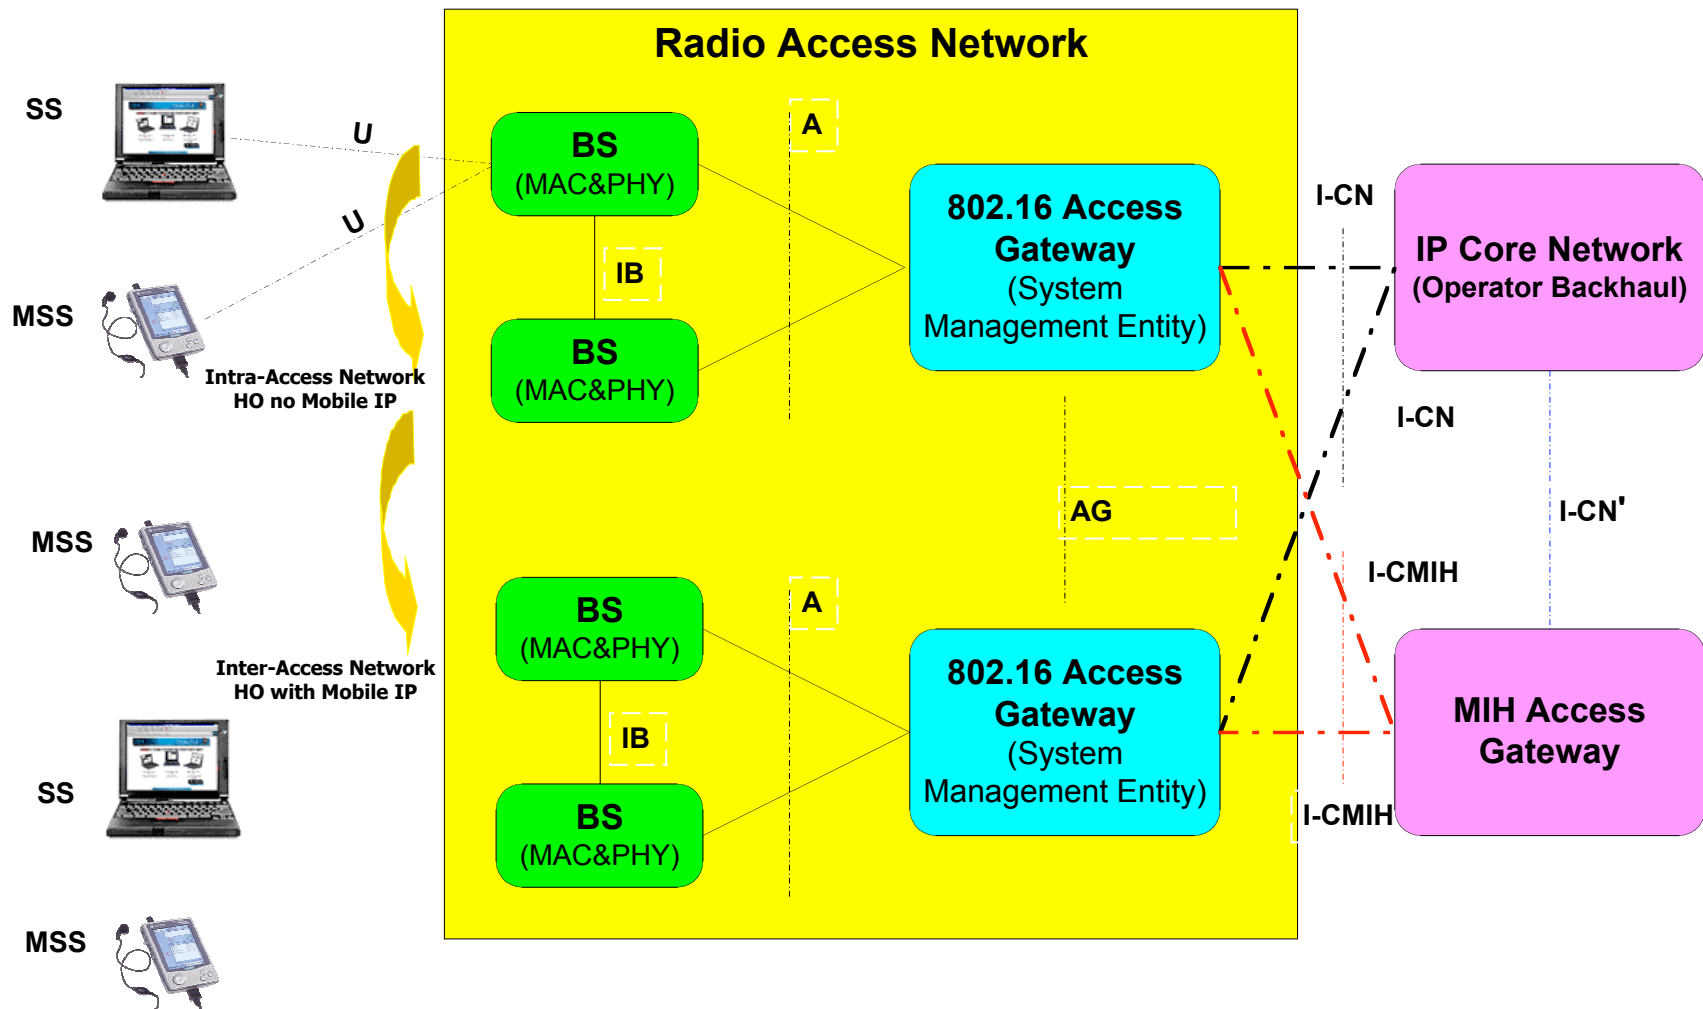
Radio Access Network

SS

U

U

MSS

Intra-Access Network HO no Mobile IP

MSS

Inter-Access Network HO with Mobile IP

SS

MSS

BS (MAC&PHY)

IB

BS (MAC&PHY)

A

802.16 Access Gateway (System Management Entity)

AG

BS (MAC&PHY)

IB

BS (MAC&PHY)

A

802.16 Access Gateway (System Management Entity)

I-CN

IP Core Network (Operator Backhaul)

I-CN

I-CN'

I-CMIH

MIH Access Gateway

I-CMIH